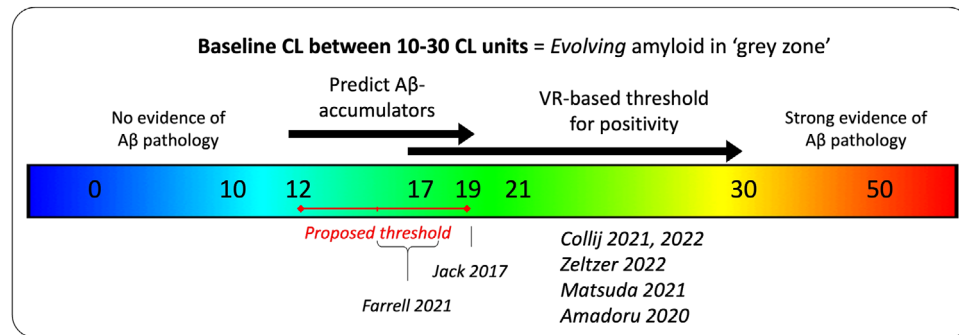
**Baseline CL between 10-30 CL units** = *Evolving* amyloid in 'grey zone'

No evidence of Aβ pathology

Predict Aβ-accumulators

VR-based threshold for positivity

Strong evidence of Aβ pathology

0 10 12 17 19 21 30 50

*Proposed threshold*

*Jack 2017*

*Farrell 2021*

*Collij 2021, 2022*
*Zeltzer 2022*
*Matsuda 2021*
*Amadoru 2020*